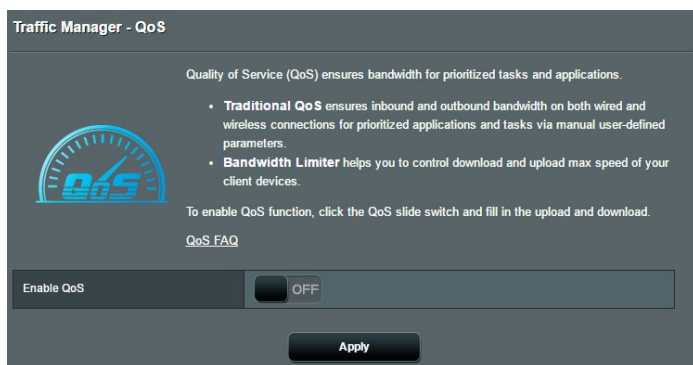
Traffic Manager - QoS

QoS

Quality of Service (QoS) ensures bandwidth for prioritized tasks and applications.

- **Traditional QoS** ensures inbound and outbound bandwidth on both wired and wireless connections for prioritized applications and tasks via manual user-defined parameters.
- **Bandwidth Limiter** helps you to control download and upload max speed of your client devices.

To enable QoS function, click the QoS slide switch and fill in the upload and download.

QoS FAQ

Enable QoS

OFF

Apply